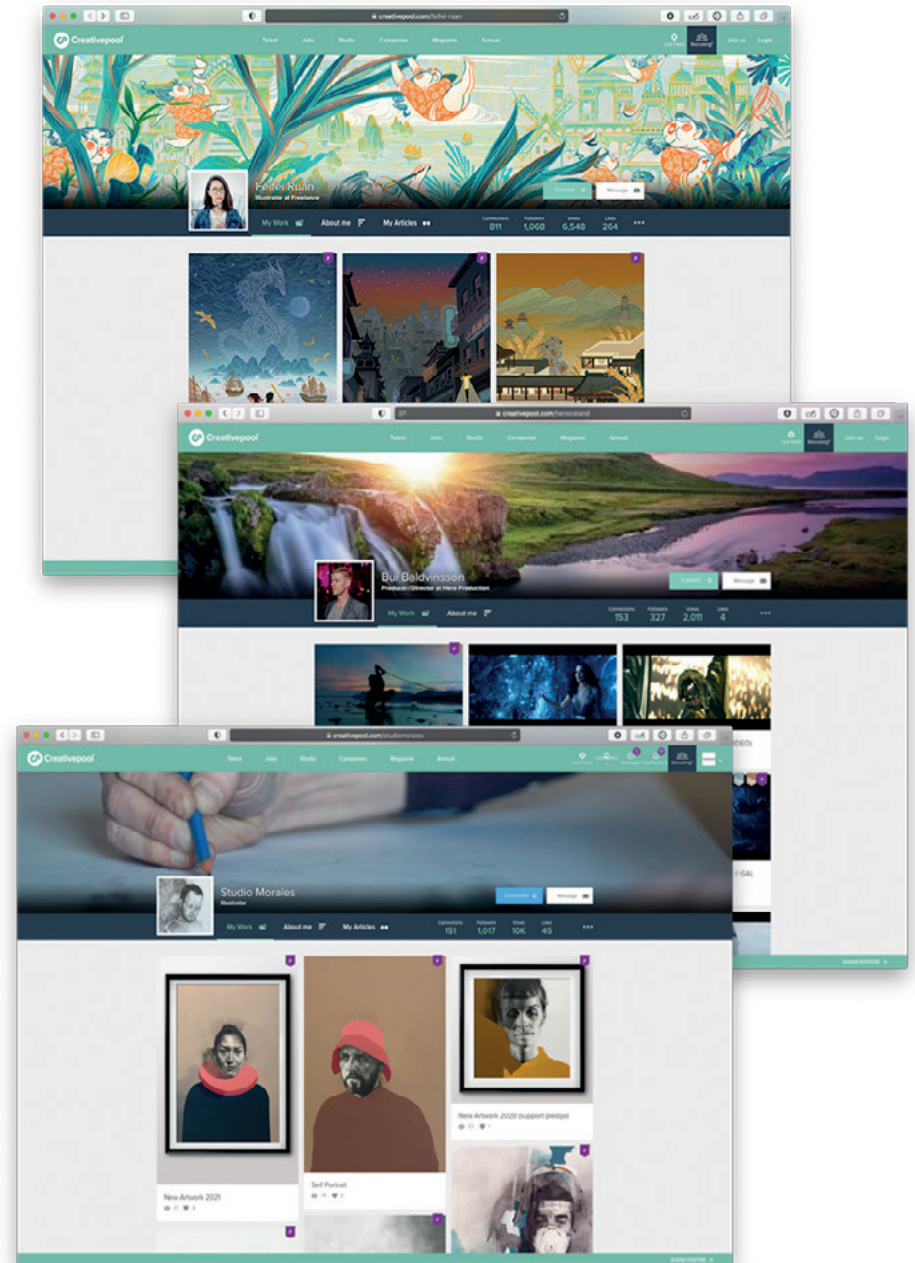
creativepool.com/feifei-ruan

Creativepool

Talent Jobs Studio Companies Magazine Annual

Live Feed Recruiting? Join us Login

Feifei Ruan
Illustrator at Freelance

Connect Message

My Work About me My Articles

Connections 811 Followers 1,068 Views 6,548 Likes 264

creativepool.com/hereiceland

Creativepool

Talent Jobs Studio Companies Magazine Annual

Live Feed Recruiting? Join us Login

Bui Baldvinsson
Producer/Director at Here Production

Connect Message

My Work About me

Connections 153 Followers 327 Views 2,011 Likes 4

SHOW FOOTER

creativepool.com/studiomorales

Creativepool

Talent Jobs Studio Companies Magazine Annual

Studio Morales
Illustrator

Connect Message

My Work About me My Articles

Connections 151 Followers 1,017 Views 10K Likes 45

New Artwork 2021

Self Portrait

New Artwork 2020 (support pledge)

SHOW FOOTER